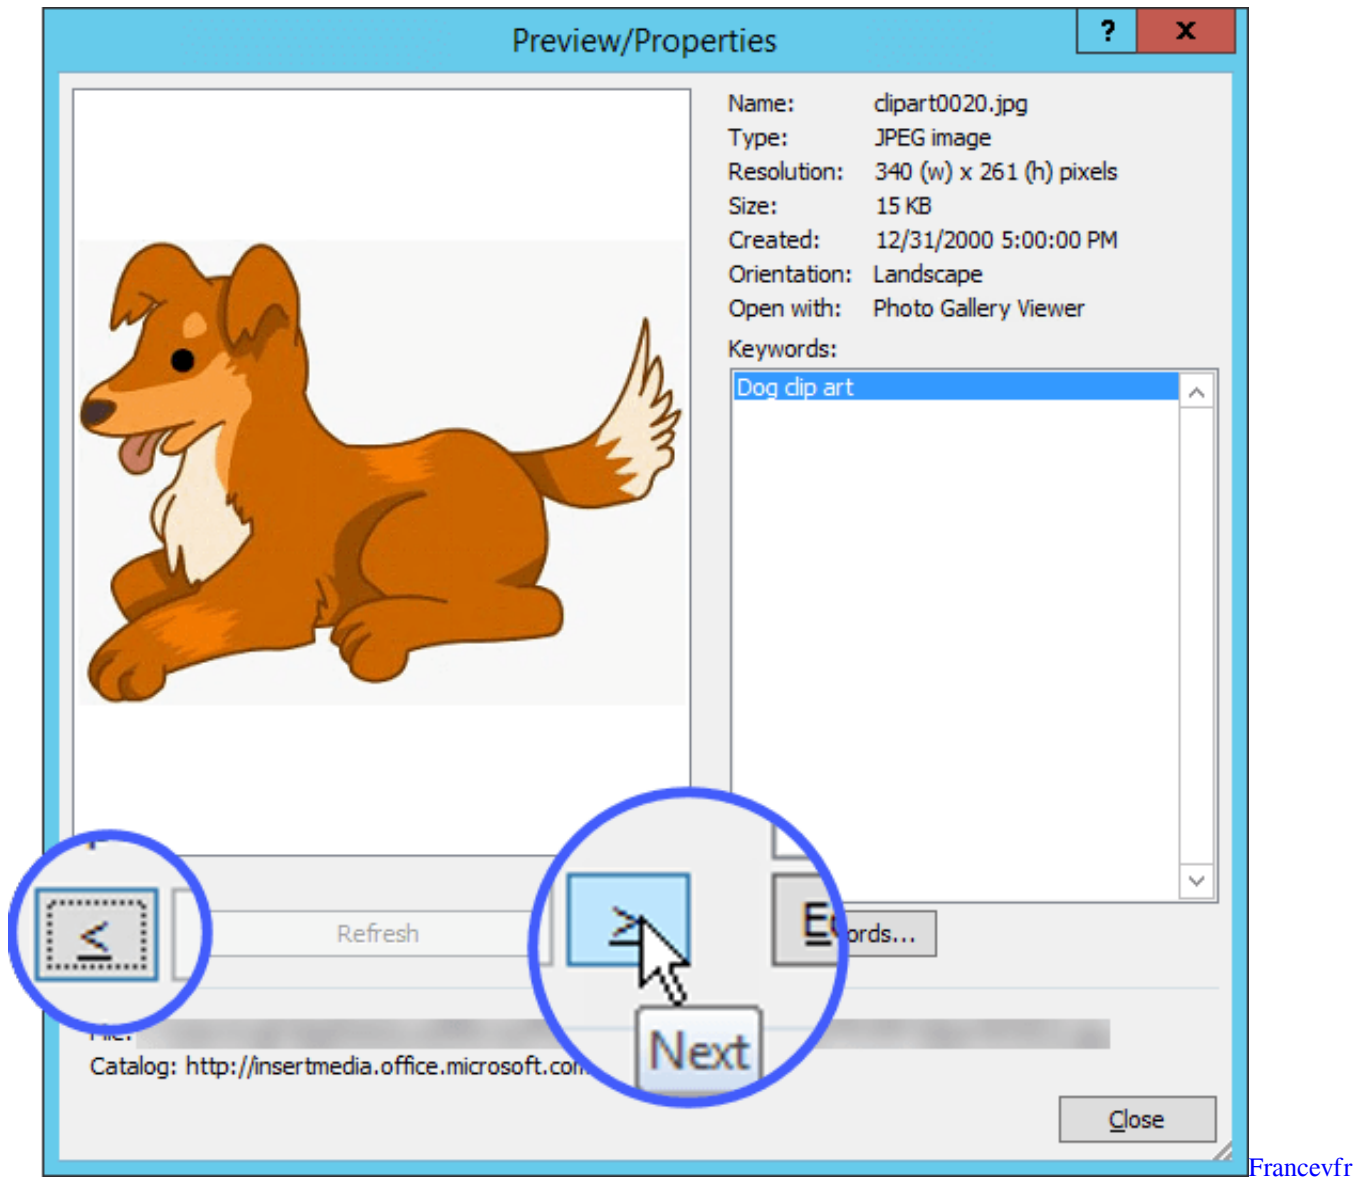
Preview/Properties

?

X

Name: clipart0020.jpg
Type: JPEG image
Resolution: 340 (w) x 261 (h) pixels
Size: 15 KB
Created: 12/31/2000 5:00:00 PM
Orientation: Landscape
Open with: Photo Gallery Viewer

Keywords:

Dog clip art

<

Refresh

>

E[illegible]ords...

Next

File: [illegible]

Catalog: http://insertmedia.office.microsoft.co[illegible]

Close

Francevfr